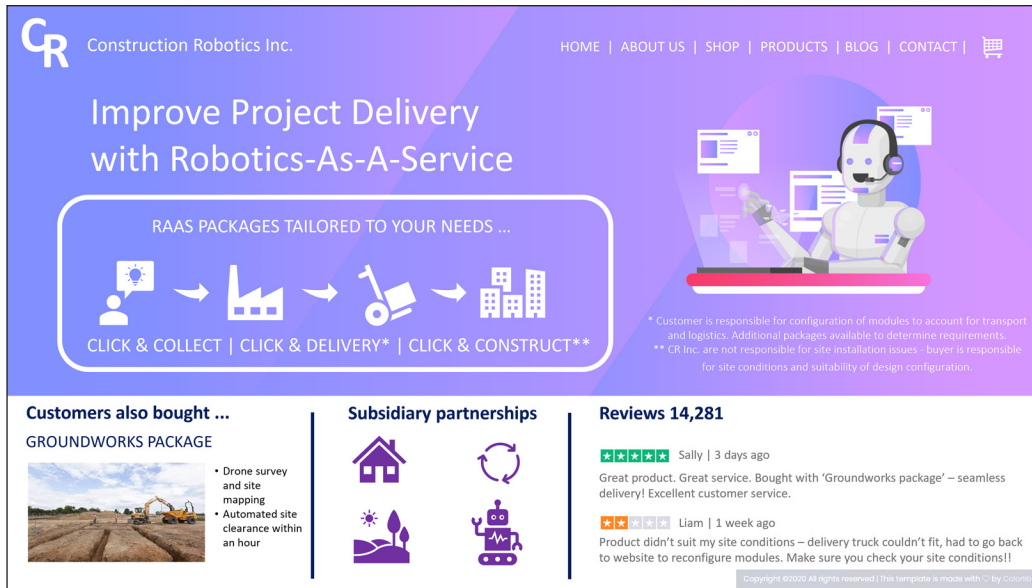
CR Construction Robotics Inc.

HOME | ABOUT US | SHOP | PRODUCTS | BLOG | CONTACT |

Improve Project Delivery with Robotics-As-A-Service

RAAS PACKAGES TAILORED TO YOUR NEEDS ...

CLICK & COLLECT | CLICK & DELIVERY* | CLICK & CONSTRUCT**

* Customer is responsible for configuration of modules to account for transport and logistics. Additional packages available to determine requirements.
** CR Inc. are not responsible for site installation issues - buyer is responsible for site conditions and suitability of design configuration.

Customers also bought ...

GROUNDWORKS PACKAGE

• Drone survey and site mapping
• Automated site clearance within an hour

Subsidiary partnerships

Reviews 14,281

Sally | 3 days ago

Great product. Great service. Bought with 'Groundworks package' – seamless delivery! Excellent customer service.

Liam | 1 week ago

Product didn't suit my site conditions – delivery truck couldn't fit, had to go back to website to reconfigure modules. Make sure you check your site conditions!!

Copyright ©2020 All rights reserved | This template is made with ♡ by Colorlib